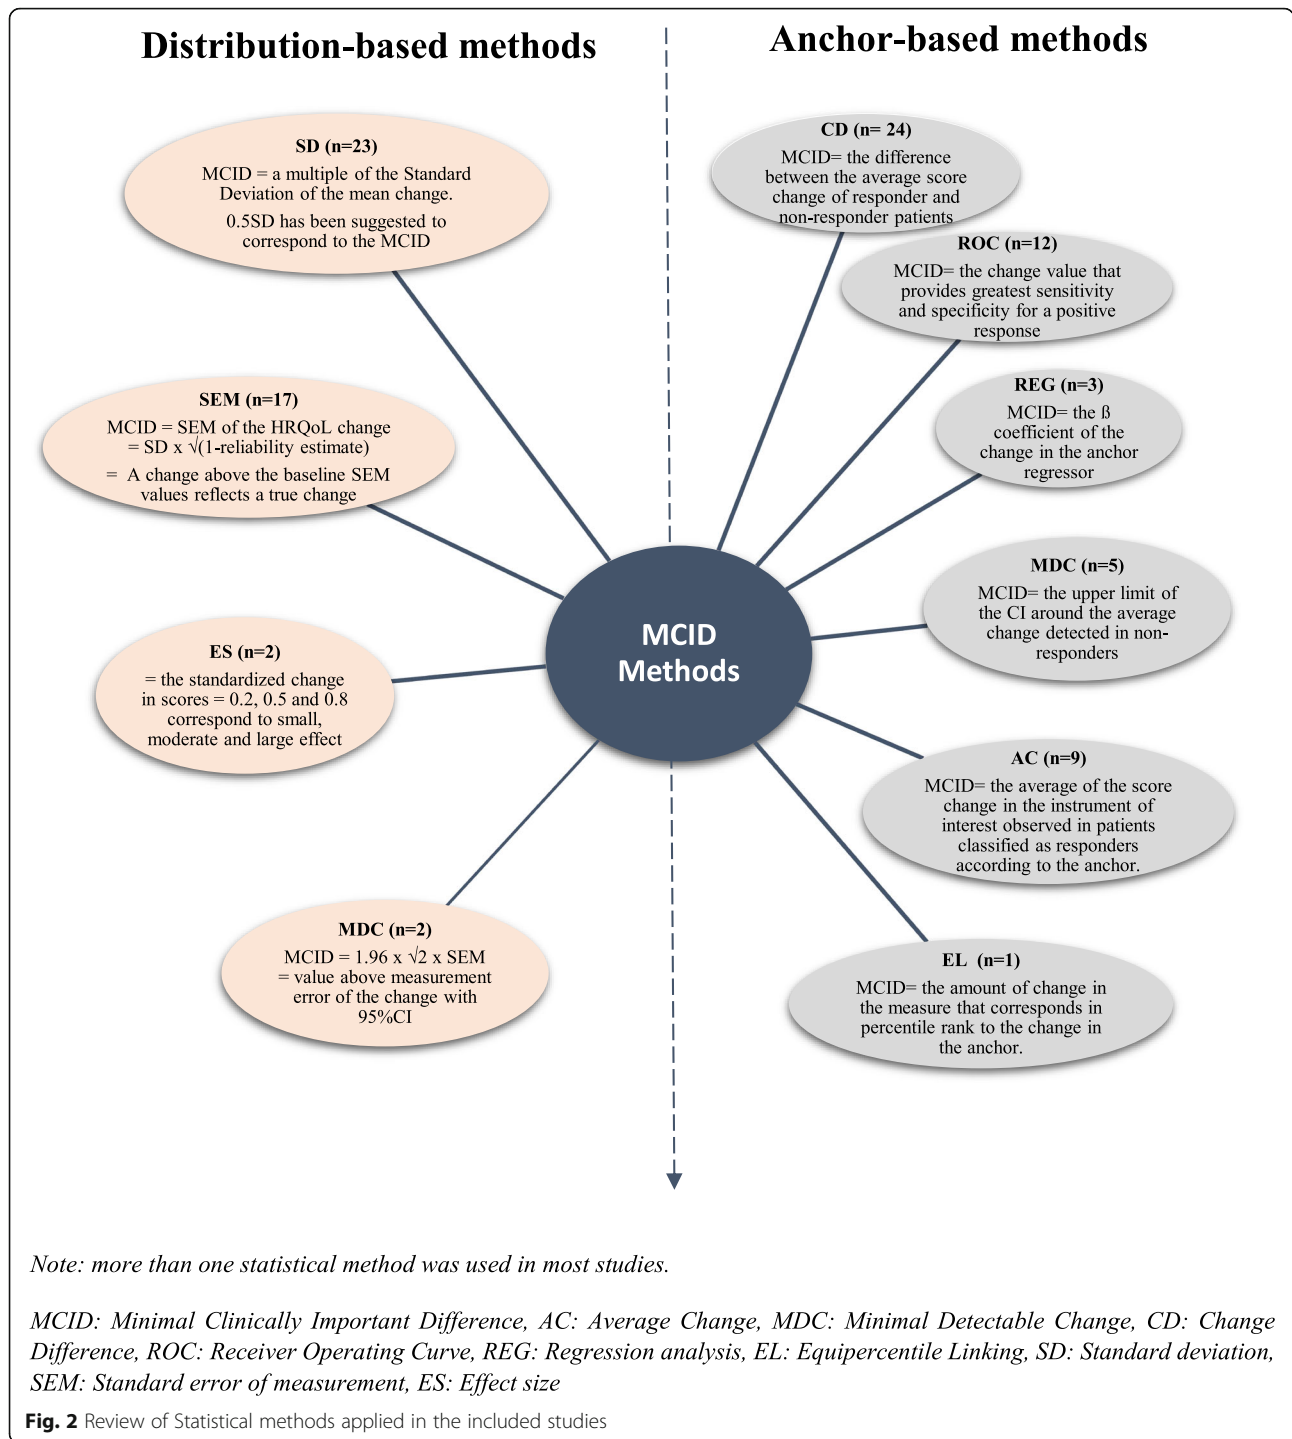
Distribution-based methods

Anchor-based methods

SD (n=23)
MCID = a multiple of the Standard Deviation of the mean change.
0.5SD has been suggested to correspond to the MCID

SEM (n=17)
MCID = SEM of the HRQoL change = SD x $\sqrt{(1\text{-reliability estimate})}$
= A change above the baseline SEM values reflects a true change

ES (n=2)
= the standardized change in scores = 0.2, 0.5 and 0.8 correspond to small, moderate and large effect

MDC (n=2)
MCID = 1.96 x $\sqrt{2}$ x SEM = value above measurement error of the change with 95%CI

MCID Methods

CD (n= 24)
MCID= the difference between the average score change of responder and non-responder patients

ROC (n=12)
MCID= the change value that provides greatest sensitivity and specificity for a positive response

REG (n=3)
MCID= the ß coefficient of the change in the anchor regressor

MDC (n=5)
MCID= the upper limit of the CI around the average change detected in non-responders

AC (n=9)
MCID= the average of the score change in the instrument of interest observed in patients classified as responders according to the anchor.

EL (n=1)
MCID= the amount of change in the measure that corresponds in percentile rank to the change in the anchor.

Note: more than one statistical method was used in most studies.

MCID: Minimal Clinically Important Difference, AC: Average Change, MDC: Minimal Detectable Change, CD: Change Difference, ROC: Receiver Operating Curve, REG: Regression analysis, EL: Equipercentile Linking, SD: Standard deviation, SEM: Standard error of measurement, ES: Effect size

Fig. 2 Review of Statistical methods applied in the included studies